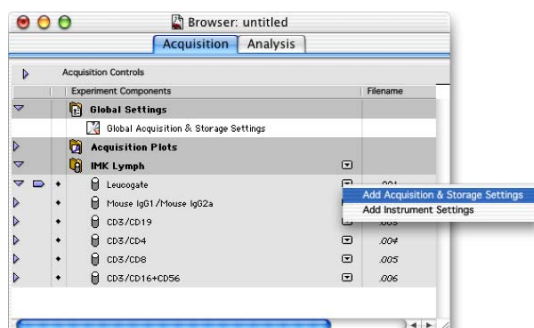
Browser: untitled

Acquisition | Analysis

Acquisition Controls

| Experiment Components | Filename |
|---|---|
| Global Settings | |
| Global Acquisition & Storage Settings | |
| Acquisition Plots | |
| IMK Lymph | |
| Leucogate | .001 |
| Mouse IgG1/Mouse IgG2a | |
| CD3/CD19 | .003 |
| CD3/CD4 | .004 |
| CD3/CD8 | .005 |
| CD3/CD16+CD56 | .006 |

Add Acquisition & Storage Settings
Add Instrument Settings